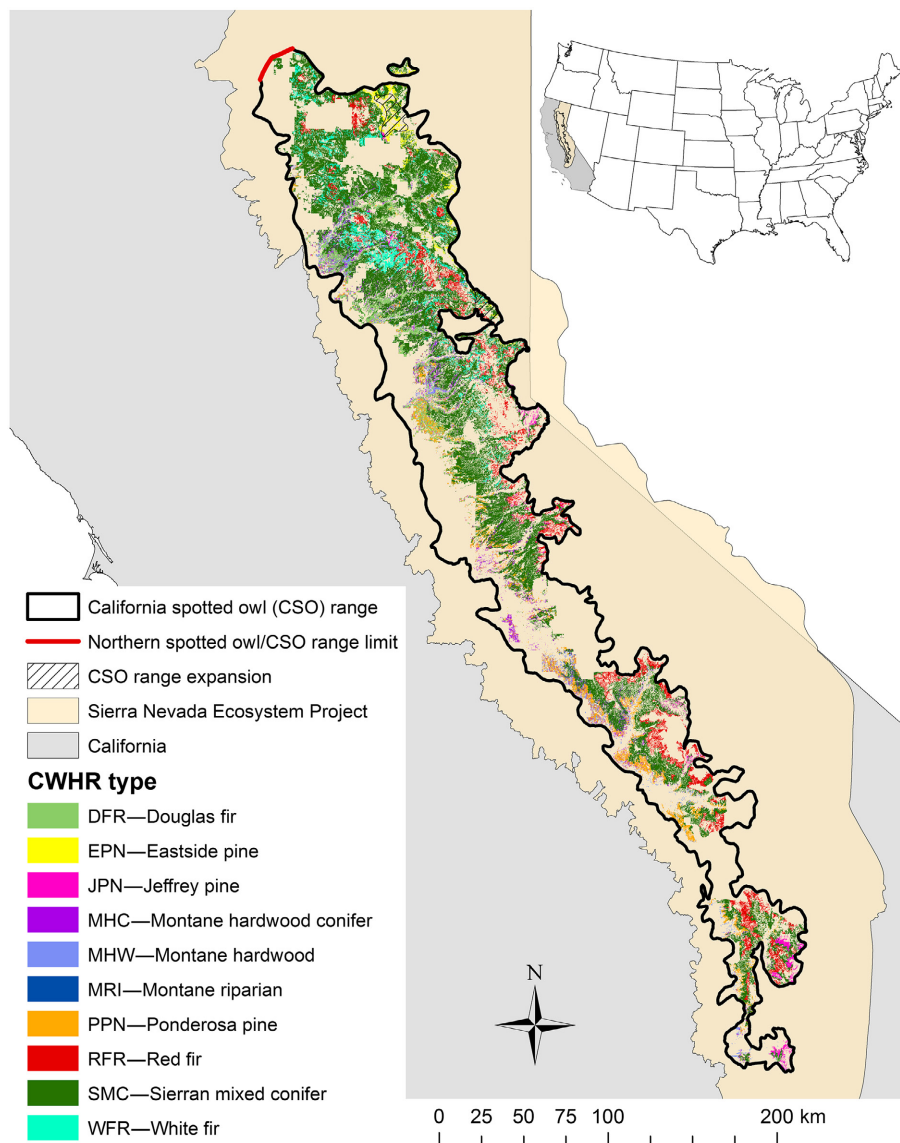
California spotted owl (CSO) range
Northern spotted owl/CSO range limit
CSO range expansion
Sierra Nevada Ecosystem Project
California

CWHR type
DFR—Douglas fir
EPN—Eastside pine
JPN—Jeffrey pine
MHC—Montane hardwood conifer
MHW—Montane hardwood
MRI—Montane riparian
PPN—Ponderosa pine
RFR—Red fir
SMC—Sierran mixed conifer
WFR—White fir

N

0 25 50 75 100 200 km